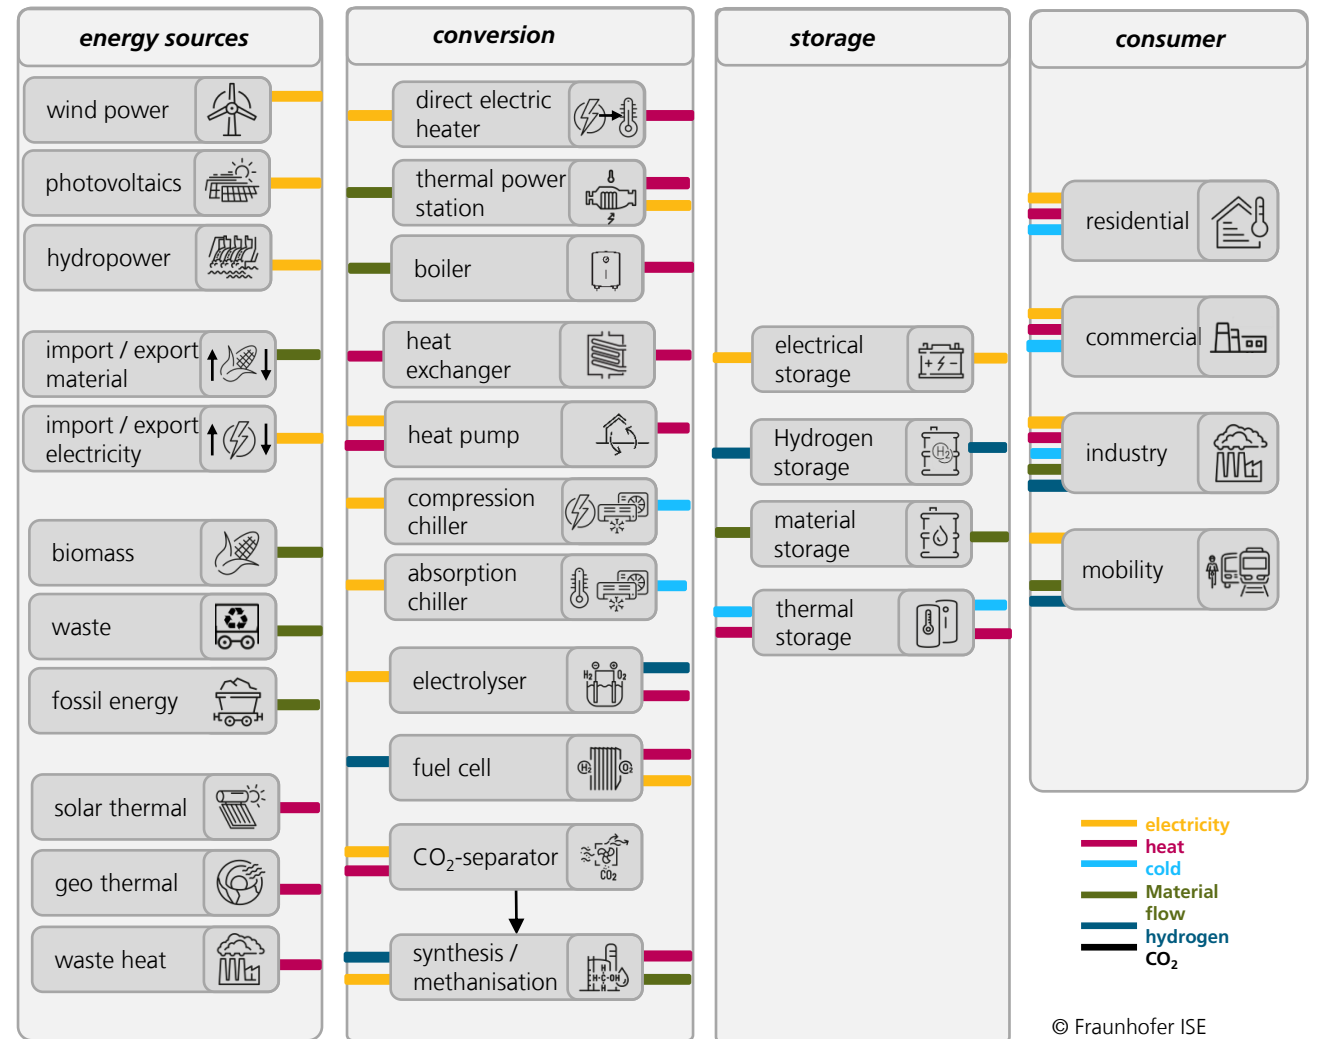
energy sources

wind power

photovoltaics

hydropower

import / export material

import / export electricity

biomass

waste

fossil energy

solar thermal

geo thermal

waste heat

conversion

direct electric heater

thermal power station

boiler

heat exchanger

heat pump

compression chiller

absorption chiller

electrolyser

$H_2$ $O_2$

fuel cell

$CO_2$-separator

$CO_2$

synthesis / methanisation

storage

electrical storage

Hydrogen storage

$H_2$

material storage

thermal storage

consumer

residential

commercial

industry

mobility

electricity
heat
cold
Material flow
hydrogen
$CO_2$

© Fraunhofer ISE